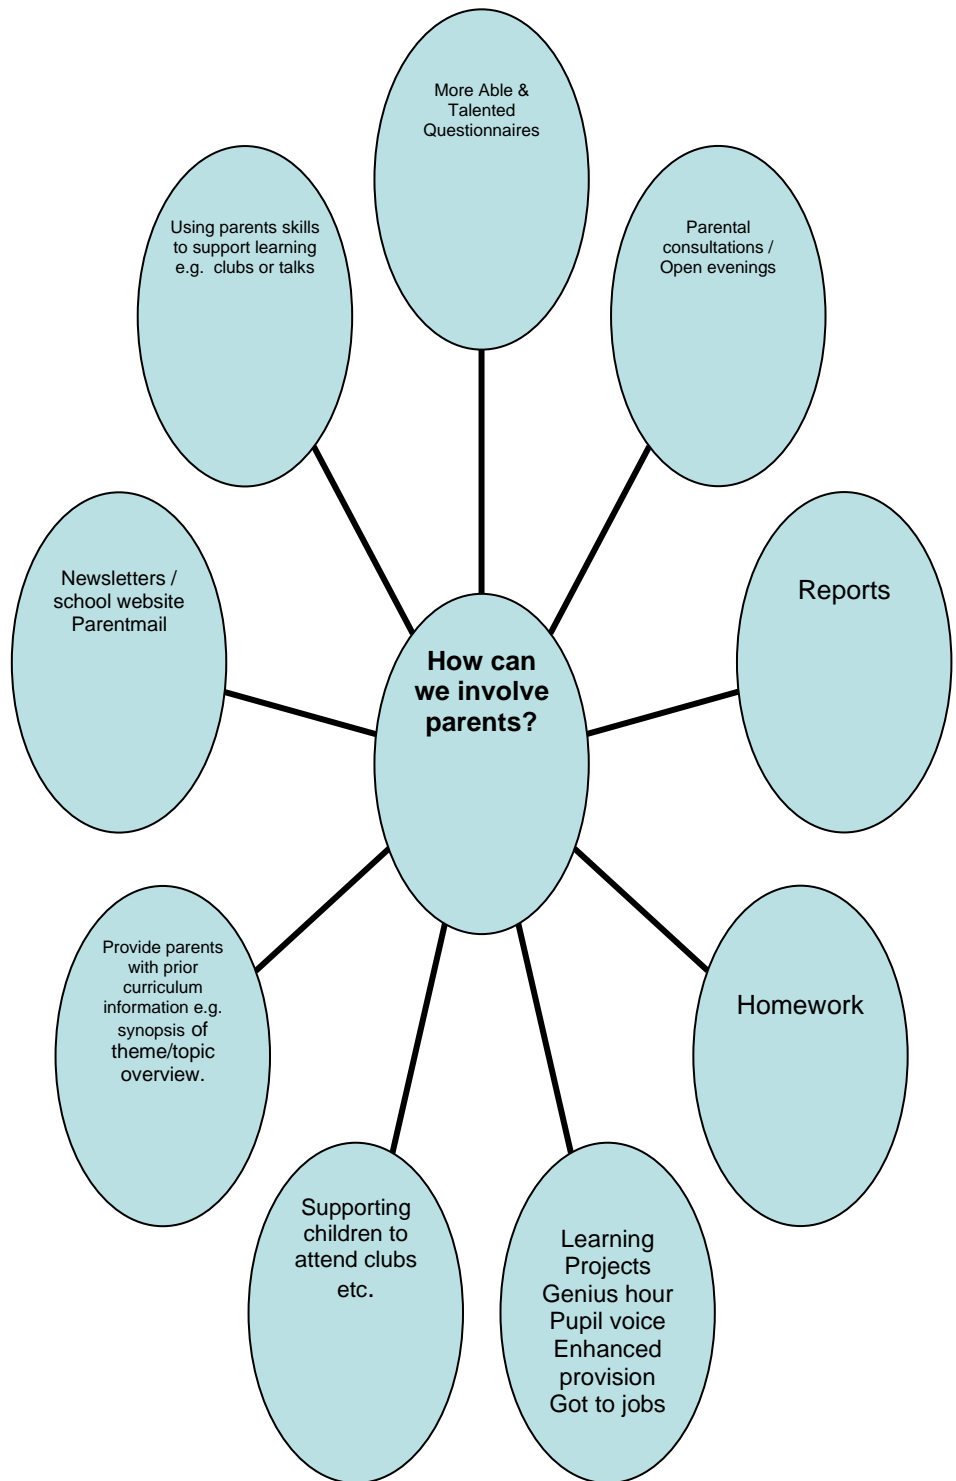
More Able & Talented Questionnaires

Parental consultations / Open evenings

Reports

Homework

Learning Projects Genius hour Pupil voice Enhanced provision Got to jobs

Supporting children to attend clubs etc.

Provide parents with prior curriculum information e.g. synopsis of theme/topic overview.

Newsletters / school website Parentmail

Using parents skills to support learning e.g. clubs or talks

How can we involve parents?